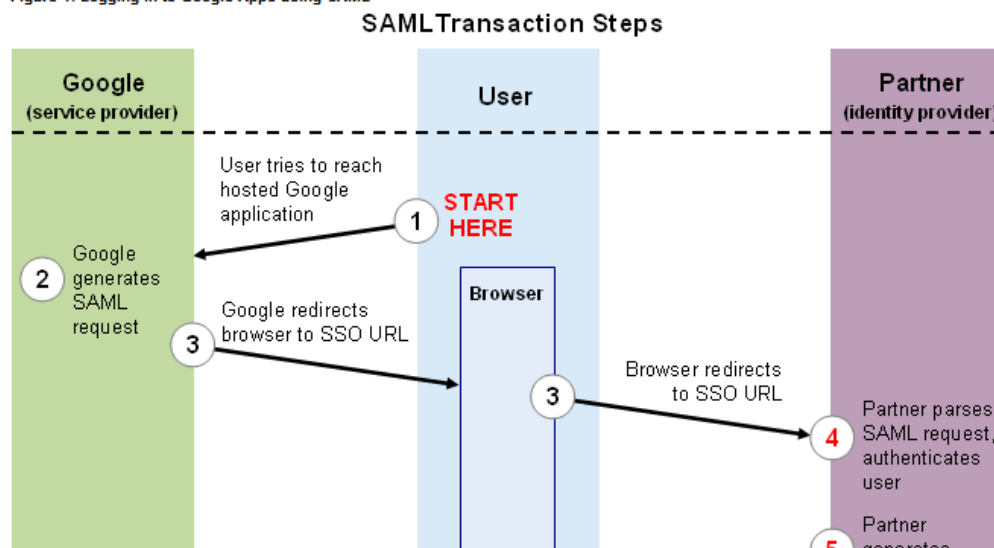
Figure 1: Logging in to Google Apps using SAML

SAMLTransaction Steps

Google
(service provider)

User

Partner
(identity provider)

User tries to reach hosted Google application

1

START HERE

2

Google generates SAML request

Google redirects browser to SSO URL

3

Browser

3

Browser redirects to SSO URL

4

Partner parses SAML request, authenticates user

5

Partner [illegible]